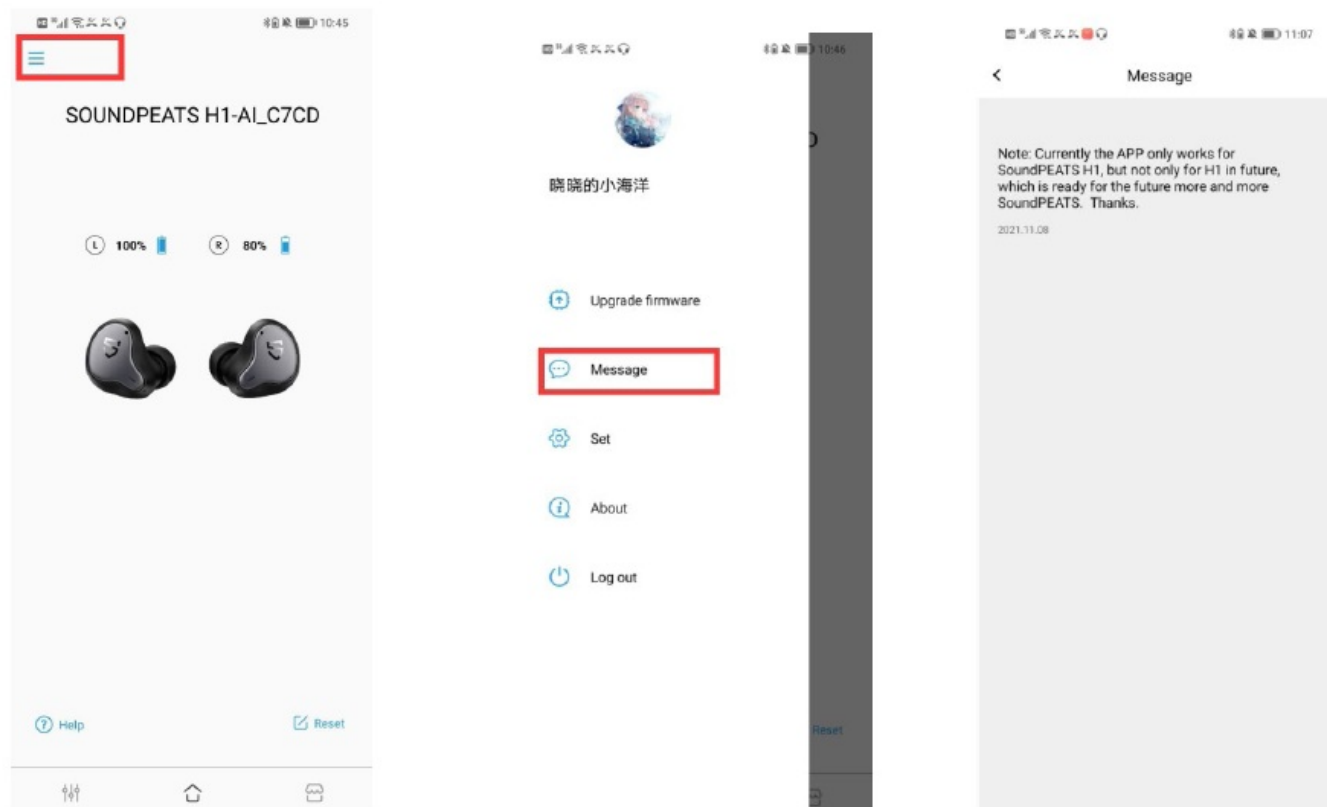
10:45

SOUNDPEATS H1-AI_C7CD

L 100% R 80%

Help

Reset

10:46

D

晓晓的小海洋

Upgrade firmware

Message

Set

About

Log out

Reset

11:07

Message

Note: Currently the APP only works for SoundPEATS H1, but not only for H1 in future, which is ready for the future more and more SoundPEATS. Thanks.

2021.11.08